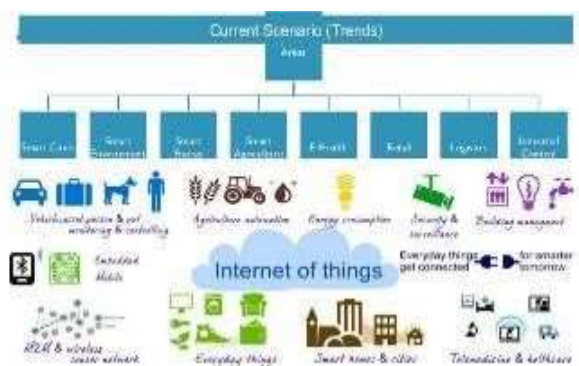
Current Scenario (Trends)

Areas

Smart Cities

Smart Environment

Smart Retail

Smart Agriculture

E-Health

Retail

Logistics

Industrial Control

Vehicle, asset, person & pet monitoring & controlling

Agriculture automation

Energy consumption

Security & surveillance

Building management

Embedded Mobile

Internet of things

Everyday things get connected

for smarter tomorrow

M2M & wireless sensor network

Everyday things

Smart homes & cities

Telemedicine & healthcare